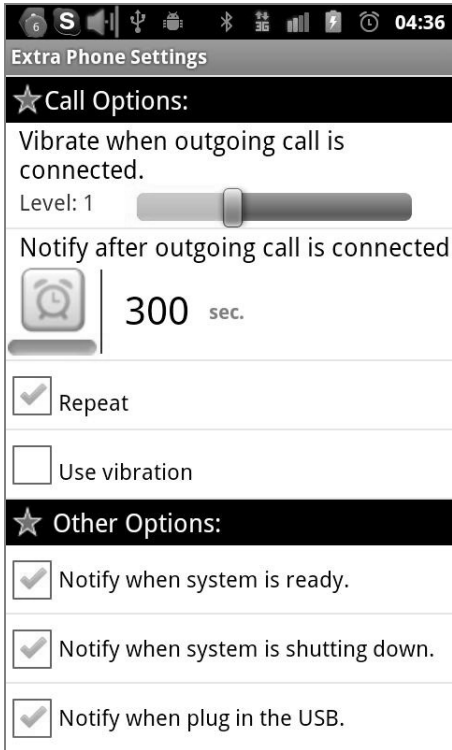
6 S 3G 04:36

Extra Phone Settings

★Call Options:

Vibrate when outgoing call is connected.

Level: 1

Notify after outgoing call is connected

300 sec.

Repeat

Use vibration

★ Other Options:

Notify when system is ready.

Notify when system is shutting down.

Notify when plug in the USB.